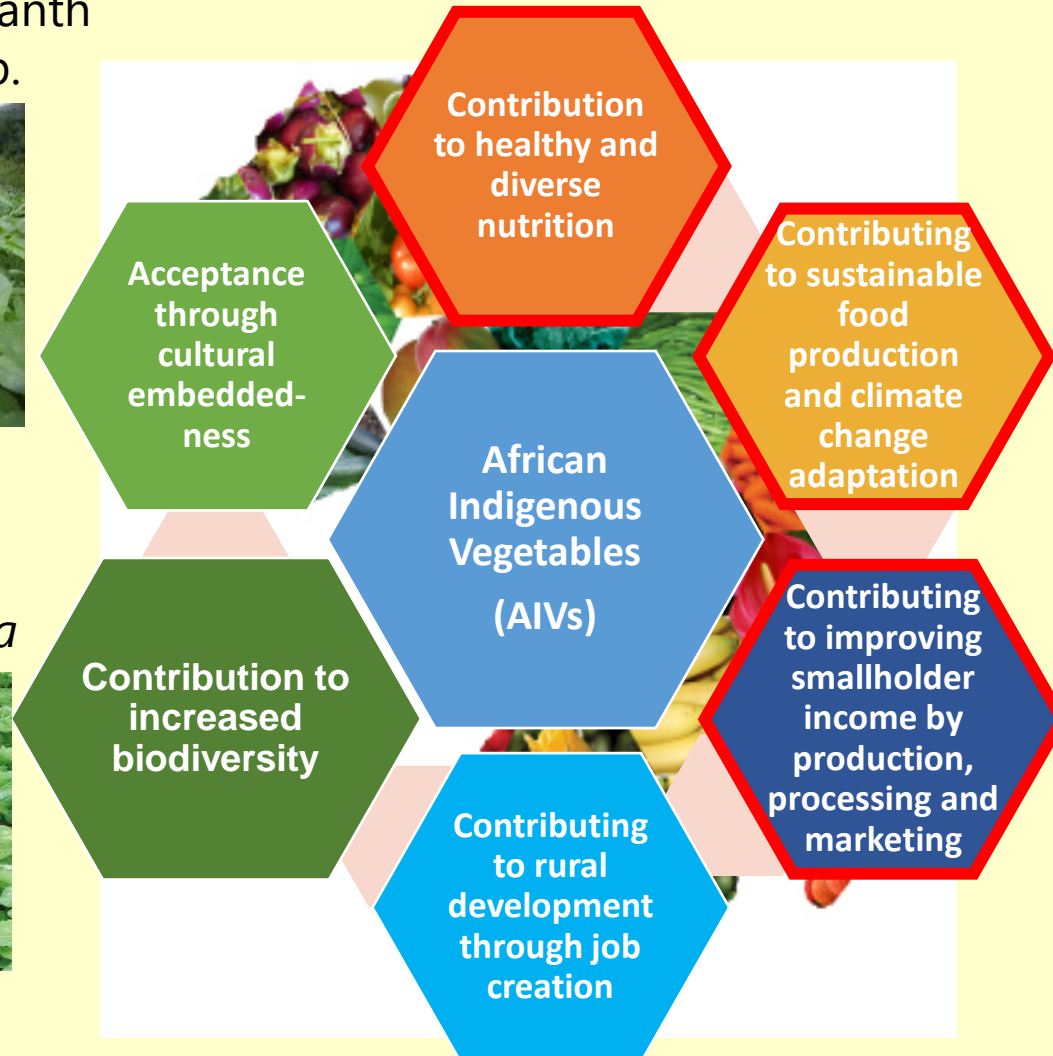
anth
p.

a

Contribution to healthy and diverse nutrition

Acceptance through cultural embeddedness

Contributing to sustainable food production and climate change adaptation

African Indigenous Vegetables (AIVs)

Contribution to increased biodiversity

Contributing to improving smallholder income by production, processing and marketing

Contributing to rural development through job creation